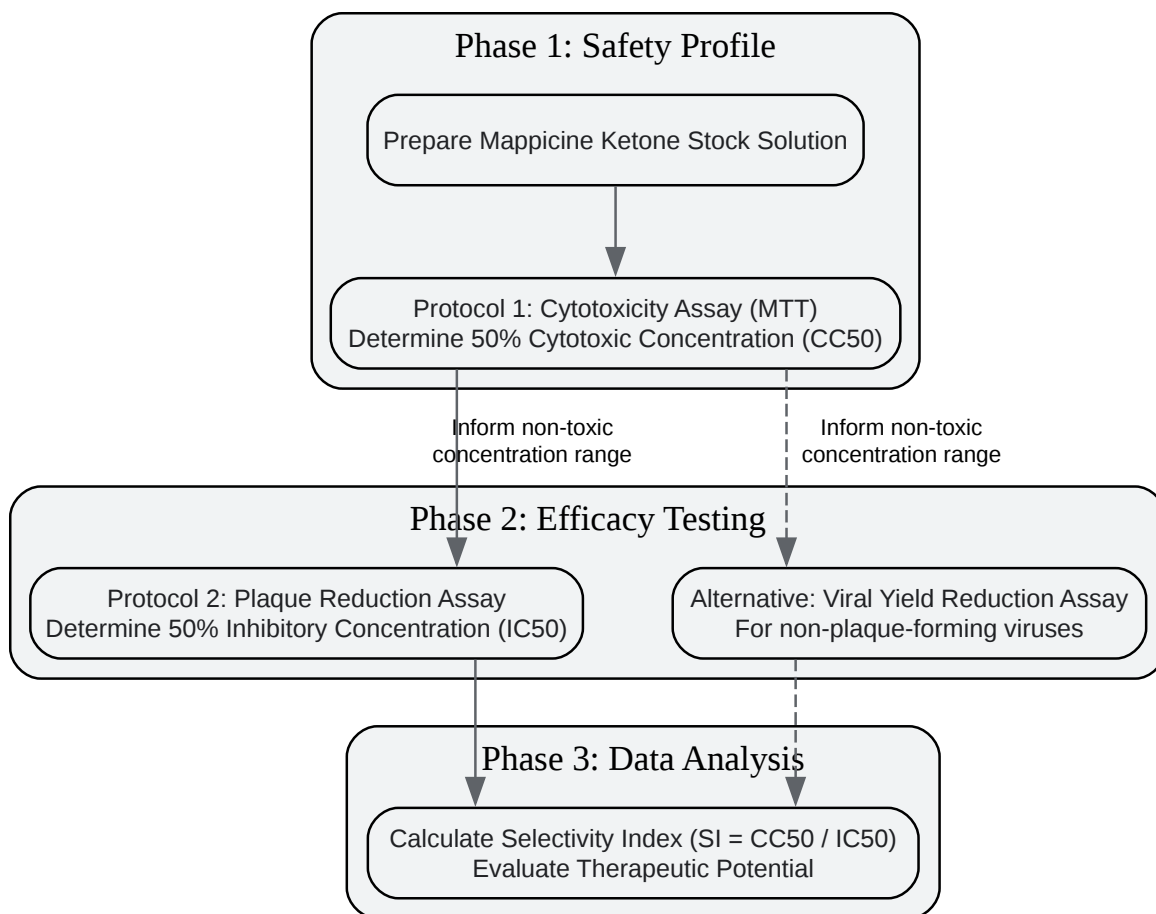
Phase 1: Safety Profile

Prepare Mappicine Ketone Stock Solution

Protocol 1: Cytotoxicity Assay (MTT)
Determine 50% Cytotoxic Concentration (CC50)

Inform non-toxic concentration range

Inform non-toxic concentration range

Phase 2: Efficacy Testing

Protocol 2: Plaque Reduction Assay
Determine 50% Inhibitory Concentration (IC50)

Alternative: Viral Yield Reduction Assay
For non-plaque-forming viruses

Phase 3: Data Analysis

Calculate Selectivity Index (SI = CC50 / IC50)
Evaluate Therapeutic Potential